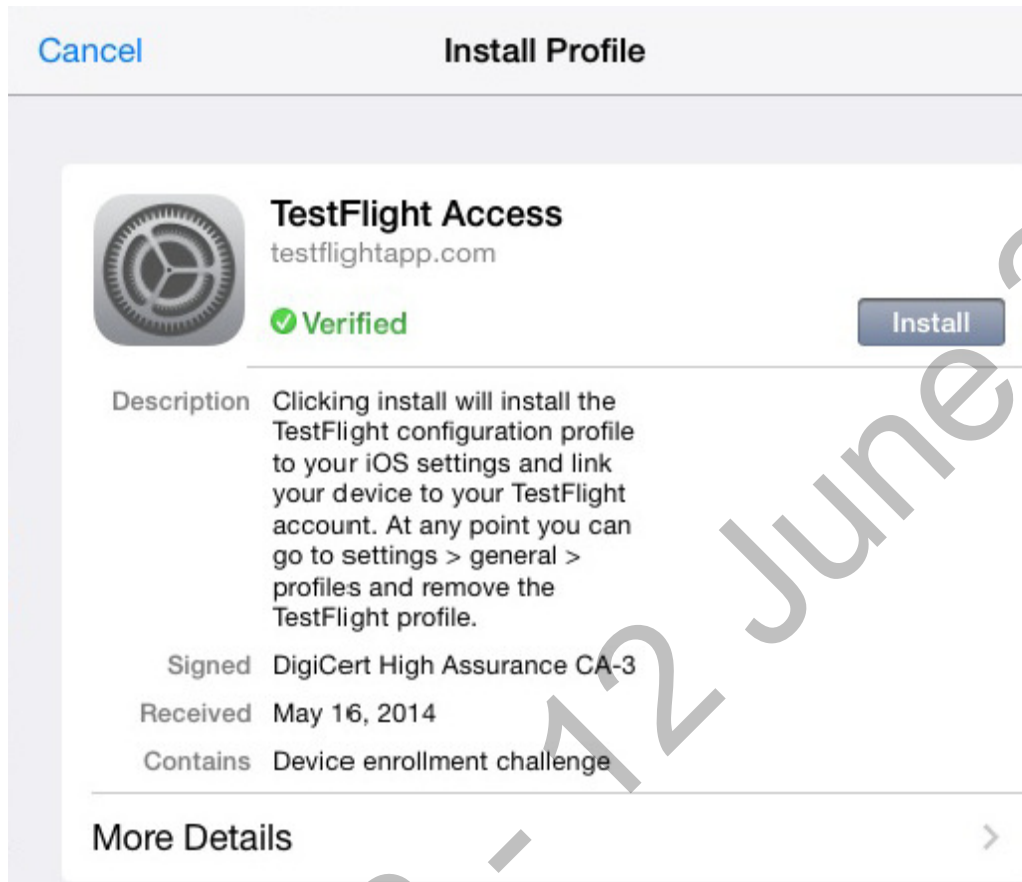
Cancel Install Profile

TestFlight Access
testflightapp.com

Verified

Install

Description Clicking install will install the TestFlight configuration profile to your iOS settings and link your device to your TestFlight account. At any point you can go to settings > general > profiles and remove the TestFlight profile.

Signed DigiCert High Assurance CA-3

Received May 16, 2014

Contains Device enrollment challenge

More Details

- 12 June